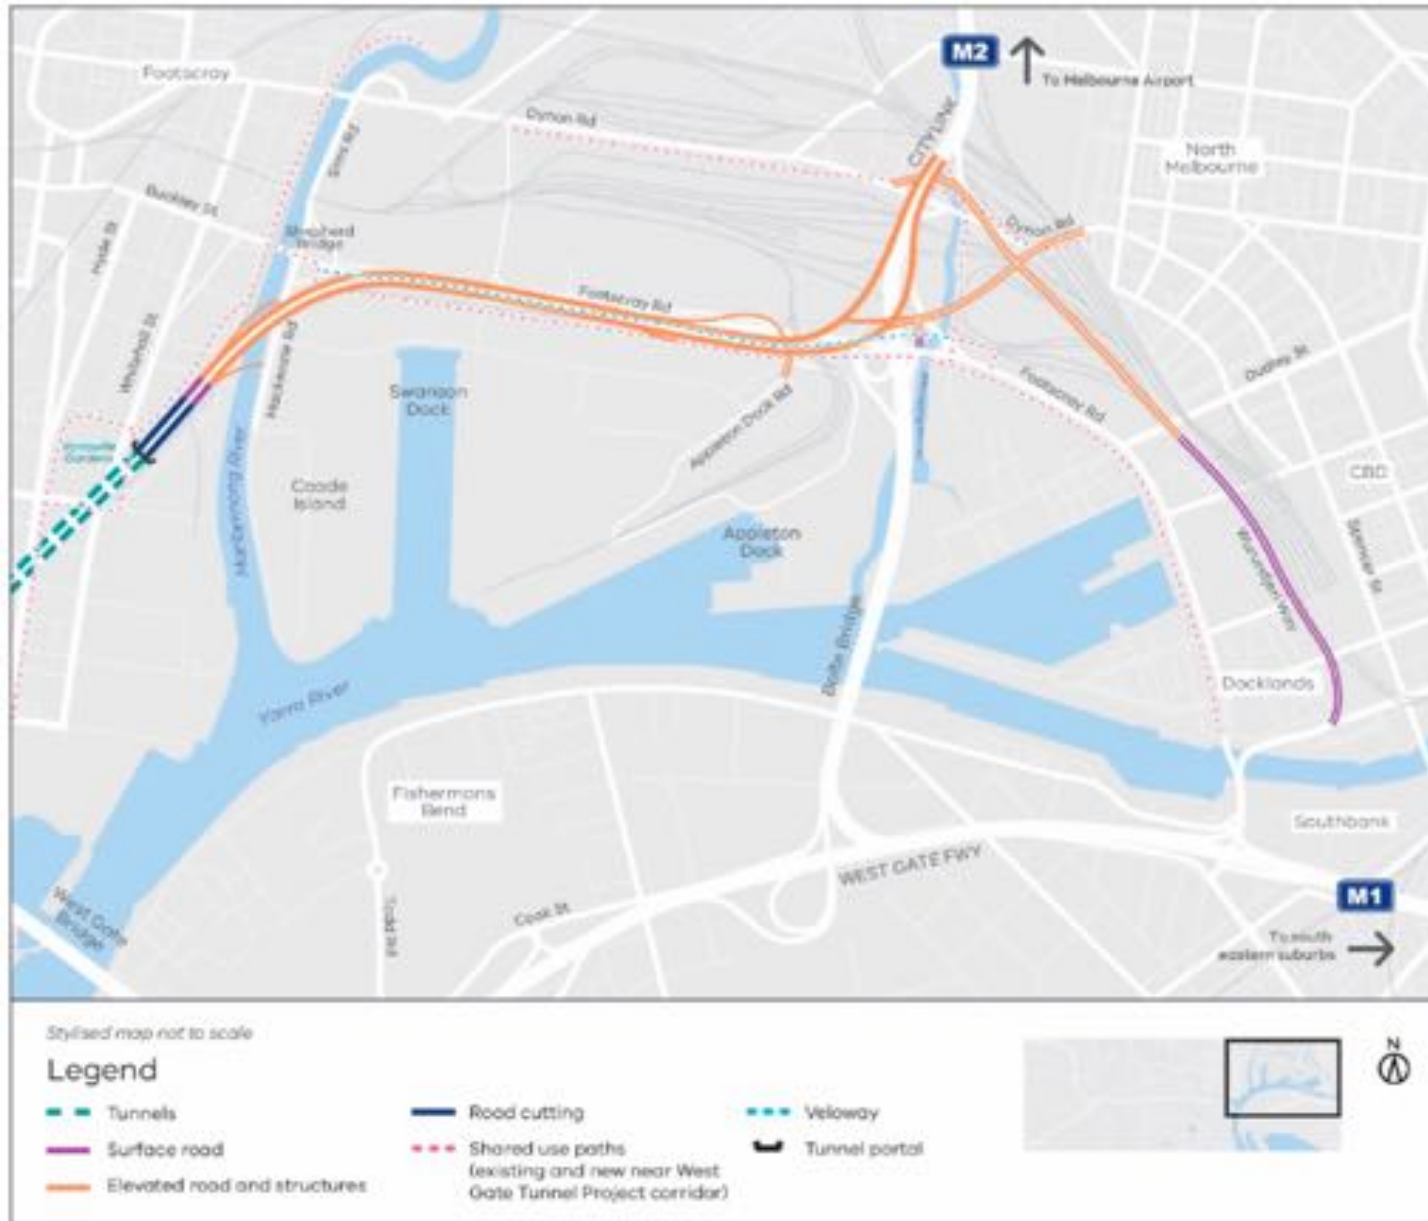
Footscray

M2 To Melbourne Airport

Dynon Rd

CITYLINK

North Melbourne

Buckley St

Sims Rd

Shepherd Bridge

Dynon Rd

Hyde St

Whitehall St

Footscray Rd

Hopkins Rd

Dudley St

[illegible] Gardens

Swanson Dock

Footscray Rd

Appleton Dock Rd

CBD

Coode Island

Maribyrnong River

Wurundjeri Way

Spencer St

Appleton Dock

Bolte Bridge

Yarra River

Docklands

Fishermans Bend

Southbank

WEST GATE FWY

West Gate Bridge

Todd Rd

Cook St

M1

To south eastern suburbs

Stylised map not to scale

Legend

Tunnels

Surface road

Elevated road and structures

Road cutting

Shared use paths (existing and new near West Gate Tunnel Project corridor)

Veloway

Tunnel portal

N